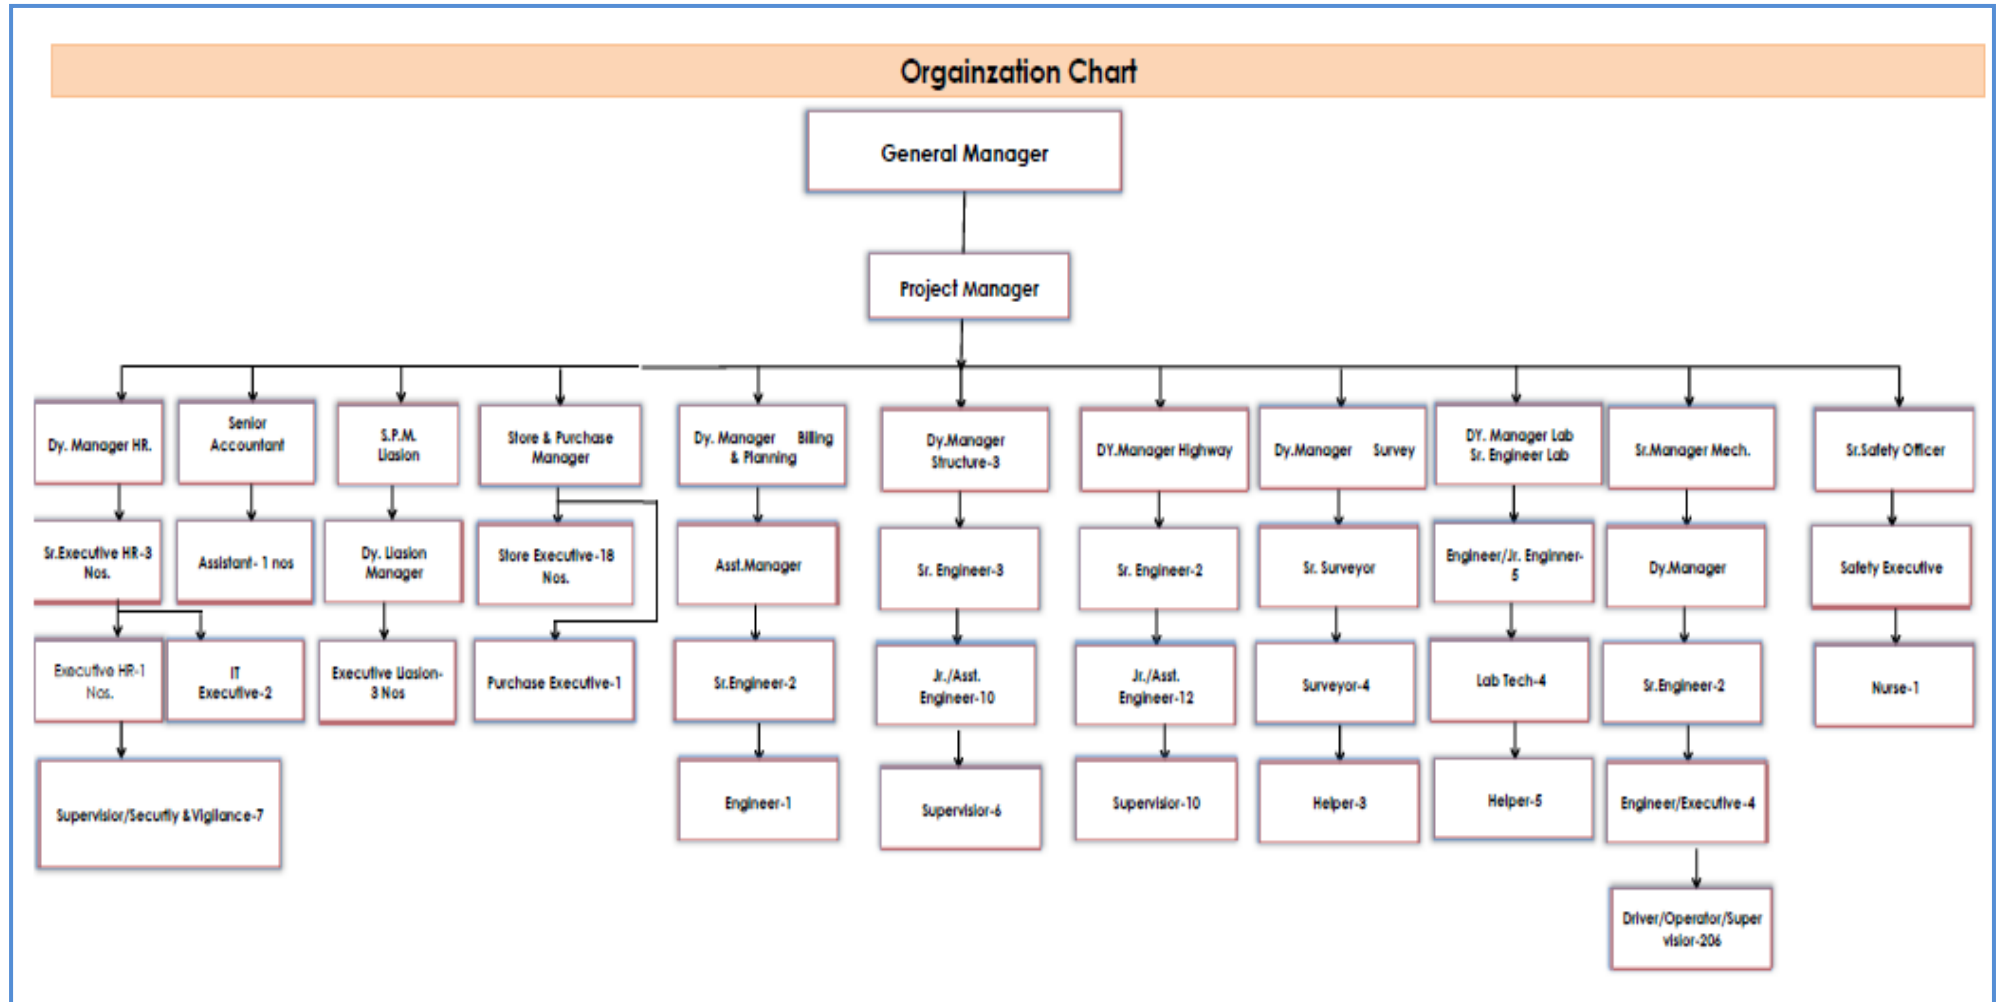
Orgainzation Chart

General Manager

Project Manager

Dy. Manager HR.

Sr.Executive HR-3 Nos.

Executive HR-1 Nos.

IT Executive-2

Supervisior/Securtiy & Vigilance-7

Senior Accountant

Assistant- 1 nos

S.P.M. Liasion

Dy. Liasion Manager

Executive Liasion-3 Nos

Store & Purchase Manager

Store Executive-18 Nos.

Purchase Executive-1

Dy. Manager Billing & Planning

Asst.Manager

Sr.Engineer-2

Engineer-1

Dy.Manager Structure-3

Sr. Engineer-3

Jr./Asst. Engineer-10

Supervisior-6

DY.Manager Highway

Sr. Engineer-2

Jr./Asst. Engineer-12

Supervisior-10

Dy.Manager Survey

Sr. Surveyor

Surveyor-4

Helper-3

DY. Manager Lab Sr. Engineer Lab

Engineer/Jr. Enginner-5

Lab Tech-4

Helper-5

Sr.Manager Mech.

Dy.Manager

Sr.Engineer-2

Engineer/Executive-4

Driver/Operator/Supervisior-206

Sr.Safety Officer

Safety Executive

Nurse-1